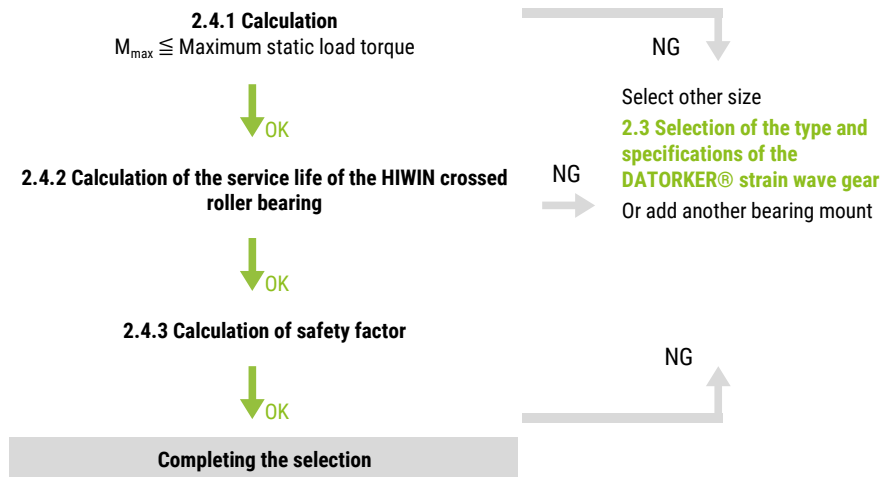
**2.4.1 Calculation**
$M_{max} \leqq$ Maximum static load torque

NG

Select other size
**2.3 Selection of the type and specifications of the DATORKER® strain wave gear**
Or add another bearing mount

OK

**2.4.2 Calculation of the service life of the HIWIN crossed roller bearing**

NG

OK

**2.4.3 Calculation of safety factor**

NG

OK

**Completing the selection**